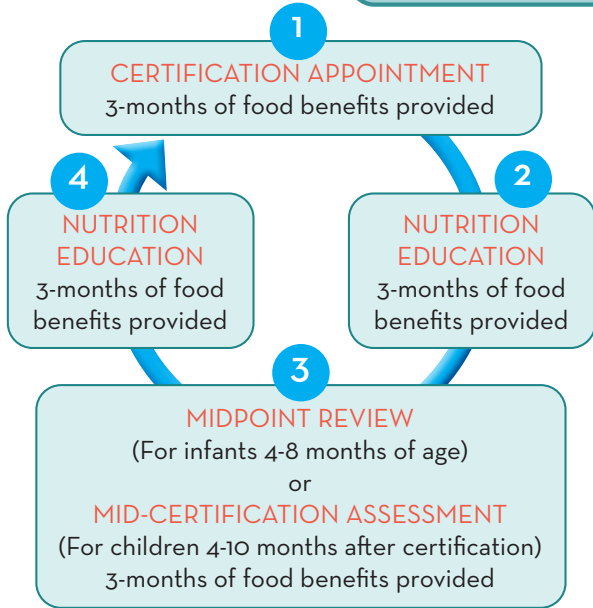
1

CERTIFICATION APPOINTMENT
3-months of food benefits provided

2

NUTRITION EDUCATION
3-months of food benefits provided

3

MIDPOINT REVIEW
(For infants 4-8 months of age)
or
MID-CERTIFICATION ASSESSMENT
(For children 4-10 months after certification)
3-months of food benefits provided

4

NUTRITION EDUCATION
3-months of food benefits provided